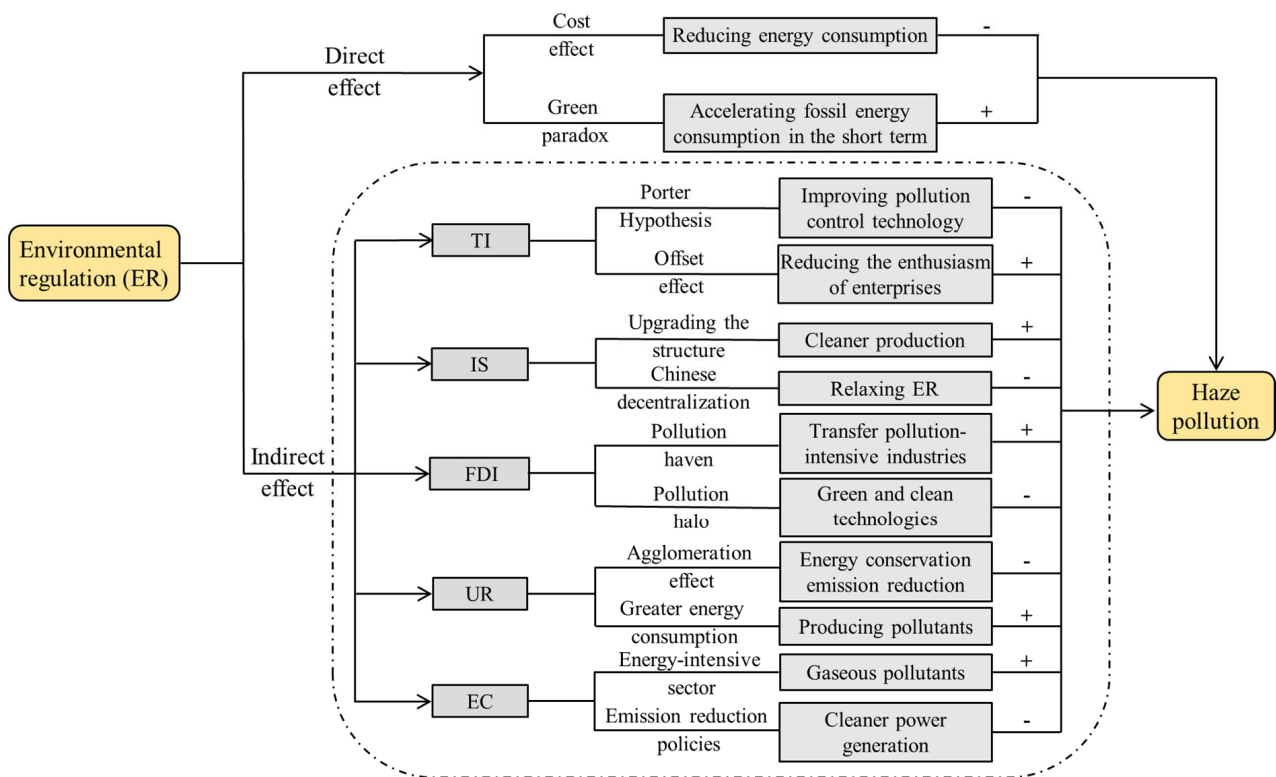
Environmental regulation (ER)

Direct effect

Cost effect
Reducing energy consumption
-

Green paradox
Accelerating fossil energy consumption in the short term
+

Indirect effect

TI
Porter Hypothesis
Improving pollution control technology
-
Offset effect
Reducing the enthusiasm of enterprises
+

IS
Upgrading the structure
Cleaner production
+
Chinese decentralization
Relaxing ER
-

FDI
Pollution haven
Transfer pollution-intensive industries
+
Pollution halo
Green and clean technologies
-

UR
Agglomeration effect
Energy conservation emission reduction
-
Greater energy consumption
Producing pollutants
+

EC
Energy-intensive sector
Gaseous pollutants
+
Emission reduction policies
Cleaner power generation
-

Haze pollution